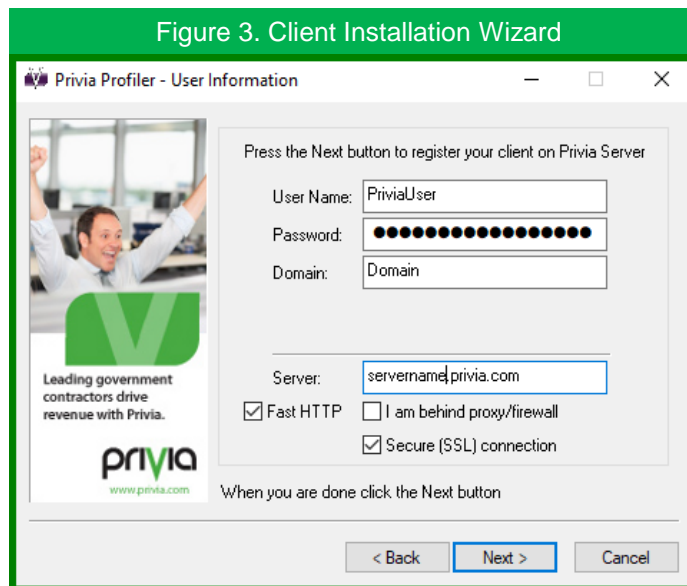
Figure 3. Client Installation Wizard

Privia Profiler - User Information

Leading government contractors drive revenue with Privia.

privia

www.privia.com

Press the Next button to register your client on Privia Server

User Name: PriviaUser

Password: ●●●●●●●●●●●●●●●●●●

Domain: Domain

Server: servername.privia.com

Fast HTTP

I am behind proxy/firewall

Secure (SSL) connection

When you are done click the Next button

< Back

Next >

Cancel